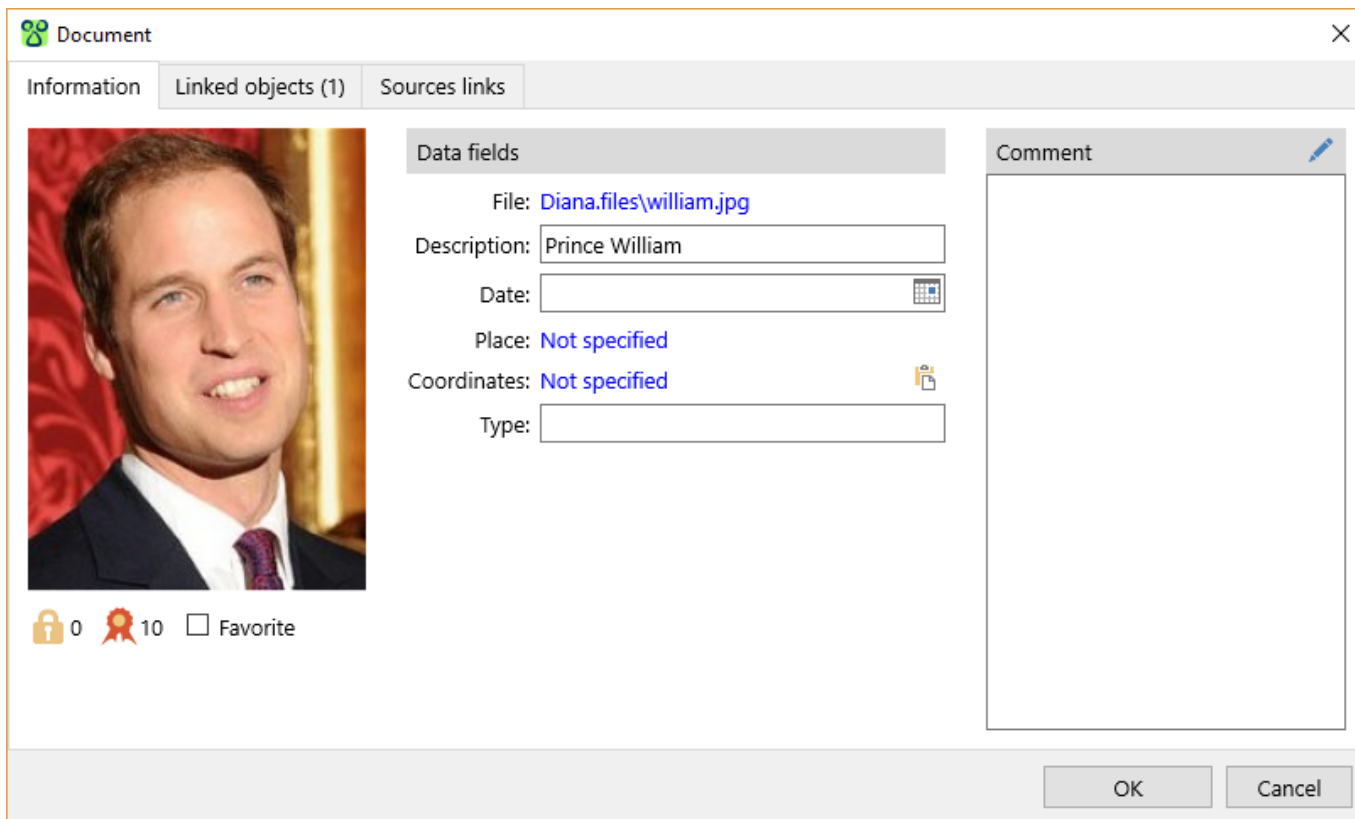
Document

Information | Linked objects (1) | Sources links

Data fields

File: Diana.files\william.jpg

Description: Prince William

Date:

Place: Not specified

Coordinates: Not specified

Type:

Comment

0 10 Favorite

OK | Cancel